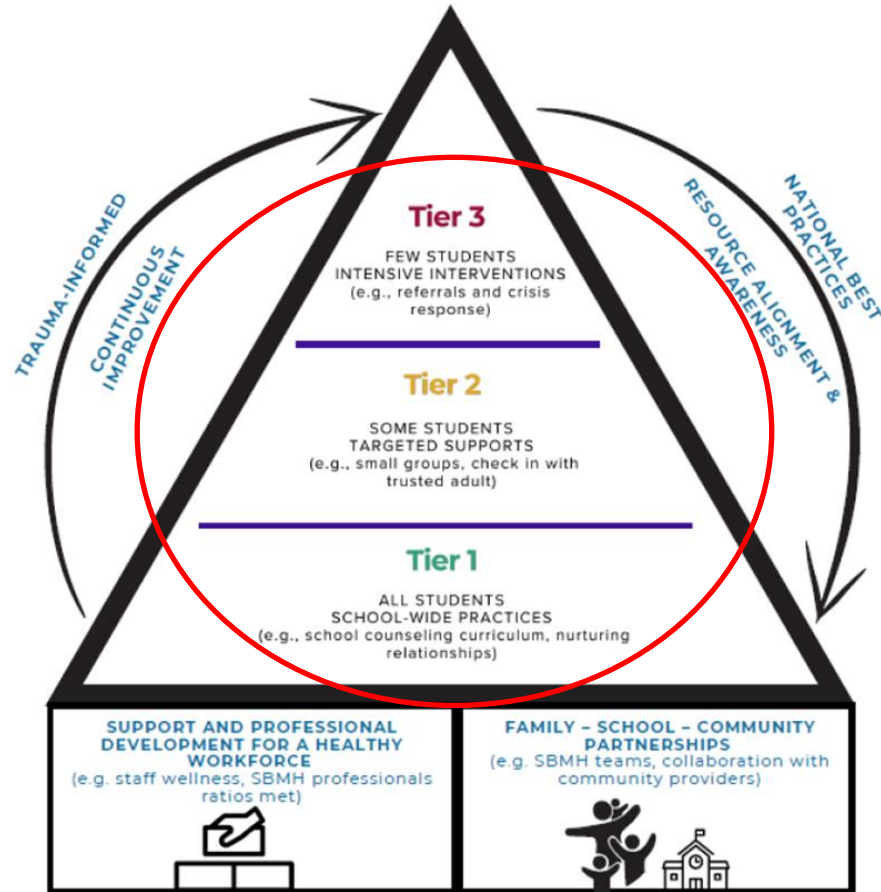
TRAUMA-INFORMED

CONTINUOUS IMPROVEMENT

Tier 3

FEW STUDENTS
INTENSIVE INTERVENTIONS
(e.g., referrals and crisis response)

Tier 2

SOME STUDENTS
TARGETED SUPPORTS
(e.g., small groups, check in with trusted adult)

Tier 1

ALL STUDENTS
SCHOOL-WIDE PRACTICES
(e.g., school counseling curriculum, nurturing relationships)

RESOURCE ALIGNMENT & AWARENESS

NATIONAL BEST PRACTICES

SUPPORT AND PROFESSIONAL DEVELOPMENT FOR A HEALTHY WORKFORCE
(e.g. staff wellness, SBMH professionals ratios met)

FAMILY – SCHOOL – COMMUNITY PARTNERSHIPS
(e.g. SBMH teams, collaboration with community providers)